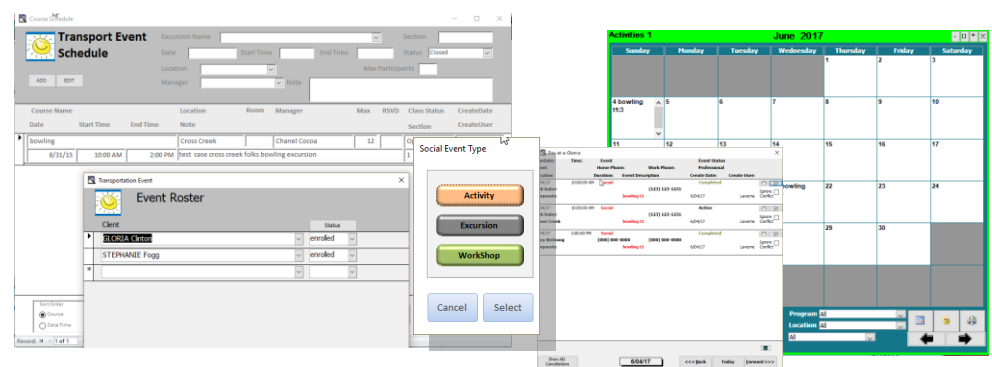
Course Schedule

Transport Event Schedule

Excursion Name
Section
Date
Start Time
End Time
Status
Closed
Location
Max Participants
Manager
Note
ADD
EDIT

Course Name
Location
Room
Manager
Max
RSVD
Class Status
CreateDate
Date
Start Time
End Time
Note
Section
CreateUser

bowling
Cross Creek
Chanel Cocoa
12
O
6/31/15
10:00 AM
2:00 PM
test case cross creek folks bowling excursion
1

Transportation Event

Event Roster

Client
Status
GLORIA Clinton
enrolled
STEPHANIE Fogg
enrolled

Sort Order
Course
Date Time
Record: 1 of 1

Social Event Type

Activity
Excursion
WorkShop
Cancel
Select

Day at a Glance
Time:
Event
Home Phone:
Work Phone:
Event Status
Professional
Duration:
Event Description
Create Date:
Create User:
10:00:00 AM
Social
(323) 123-1231
Completed
bowling11
6/04/17
Laverne
Ignore Conflict
10:00:00 AM
Social
(323) 123-1231
Active
bowling11
6/04/17
Laverne
Ignore Conflict
2:00:00 PM
Social
(000) 000-0000
(000) 000-0000
Completed
bowling11
6/04/17
Laverne
Ignore Conflict
Show All Cancellations
6/04/17
<<<Back
Today
Forward>>>

Activities 1
June 2017
Sunday
Monday
Tuesday
Wednesday
Thursday
Friday
Saturday
1
2
3
4 bowling 11:3
5
6
7
8
9
10
11
12
13
14
15
16
17
bowling
22
23
24
29
30
Program
All
Location
All
All